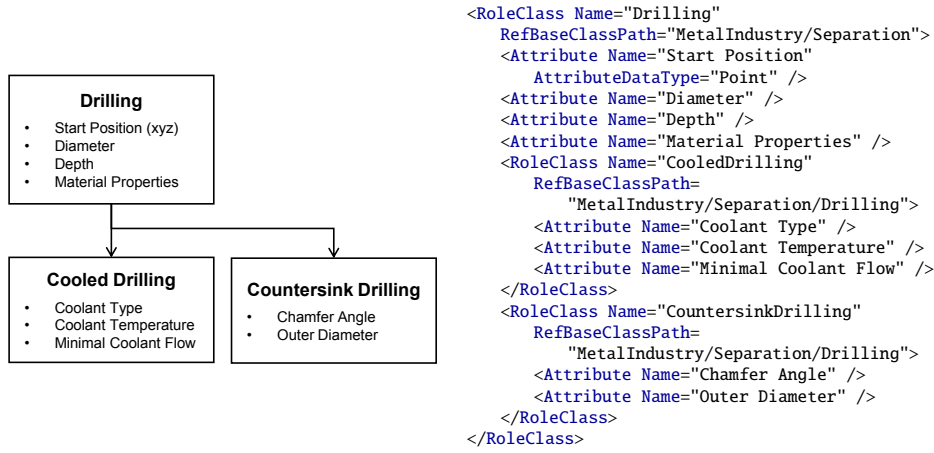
**Drilling**
- Start Position (xyz)
- Diameter
- Depth
- Material Properties

**Cooled Drilling**
- Coolant Type
- Coolant Temperature
- Minimal Coolant Flow

**Countersink Drilling**
- Chamfer Angle
- Outer Diameter

```
<RoleClass Name="Drilling"
   RefBaseClassPath="MetalIndustry/Separation">
   <Attribute Name="Start Position"
      AttributeDataType="Point" />
   <Attribute Name="Diameter" />
   <Attribute Name="Depth" />
   <Attribute Name="Material Properties" />
   <RoleClass Name="CooledDrilling"
      RefBaseClassPath=
         "MetalIndustry/Separation/Drilling">
      <Attribute Name="Coolant Type" />
      <Attribute Name="Coolant Temperature" />
      <Attribute Name="Minimal Coolant Flow" />
   </RoleClass>
   <RoleClass Name="CountersinkDrilling"
      RefBaseClassPath=
         "MetalIndustry/Separation/Drilling">
      <Attribute Name="Chamfer Angle" />
      <Attribute Name="Outer Diameter" />
   </RoleClass>
</RoleClass>
```